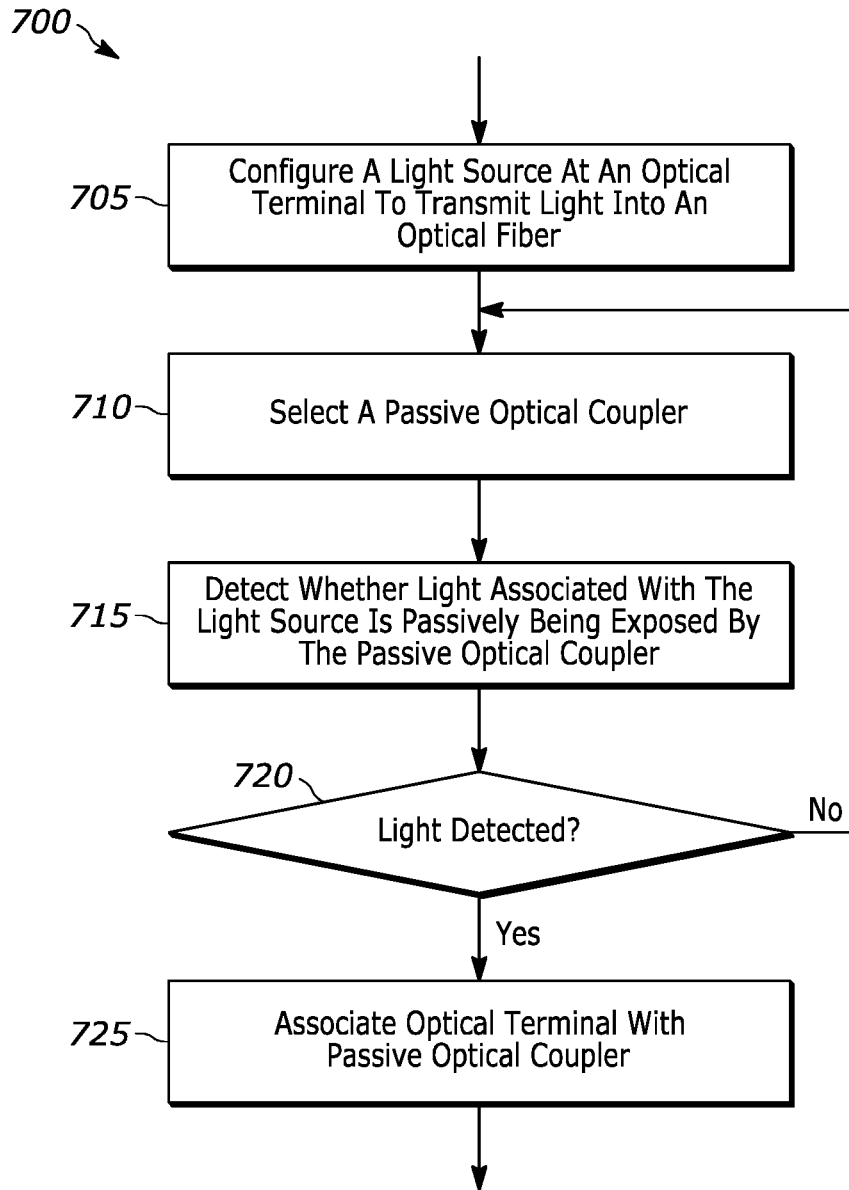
700

705

Configure A Light Source At An Optical Terminal To Transmit Light Into An Optical Fiber

710

Select A Passive Optical Coupler

715

Detect Whether Light Associated With The Light Source Is Passively Being Exposed By The Passive Optical Coupler

720

Light Detected?

No

Yes

725

Associate Optical Terminal With Passive Optical Coupler